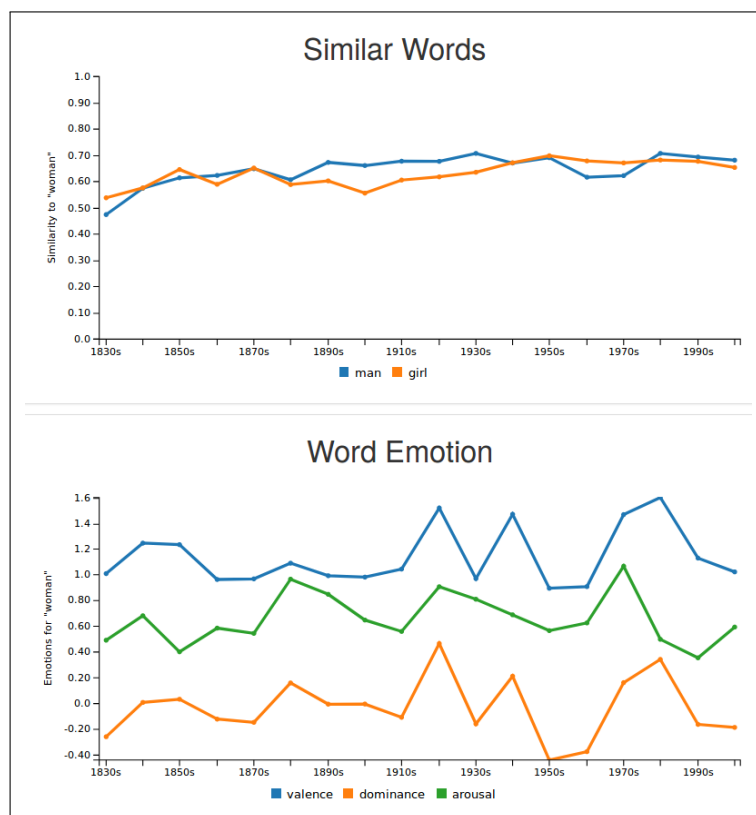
Similar Words

Similarity to "woman"

1.0
0.90
0.80
0.70
0.60
0.50
0.40
0.30
0.20
0.10
0.0

1830s 1850s 1870s 1890s 1910s 1930s 1950s 1970s 1990s

man girl

Word Emotion

Emotions for "woman"

1.6
1.4
1.2
1.0
0.80
0.60
0.40
0.20
0.0
-0.20
-0.40

1830s 1850s 1870s 1890s 1910s 1930s 1950s 1970s 1990s

valence dominance arousal